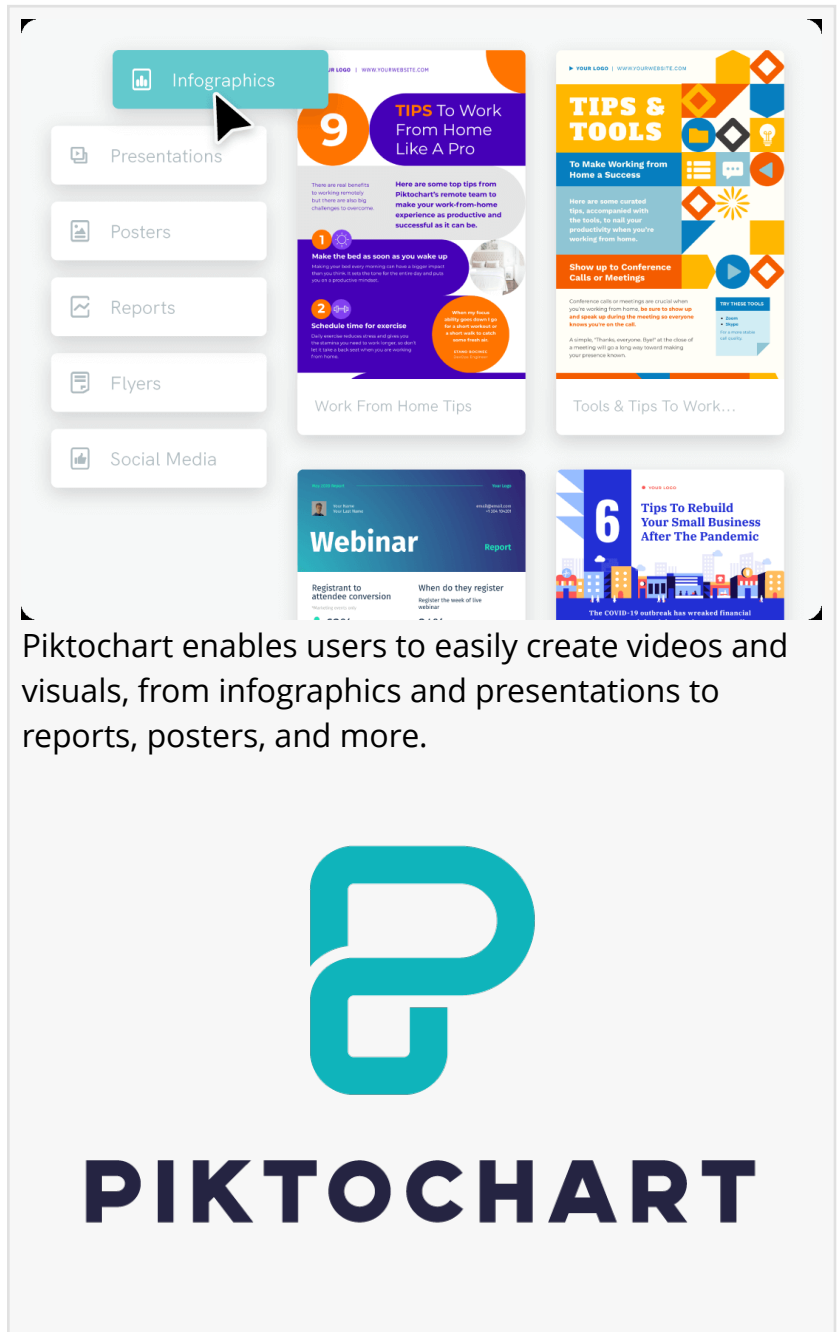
Infographics

Presentations

Posters

Reports

Flyers

Social Media

YOUR LOGO | WWW.YOURWEBSITE.COM

9 TIPS To Work From Home Like A Pro

There are real benefits to working remotely but there are also big challenges to overcome

Here are some top tips from Piktochart's remote team to make your work-from-home experience as productive and successful as it can be.

1 Make the bed as soon as you wake up

Making your bed every morning can have a bigger impact than you think. It sets the tone for the entire day and puts you in a productive mindset.

2 Schedule time for exercise

Daily exercise reduces stress and gives you the stamina you need to work longer, so don't let it take a back seat when you are working from home.

When my focus ability goes down I go for a short workout or a short walk to catch some fresh air.

Work From Home Tips

YOUR LOGO | WWW.YOURWEBSITE.COM

TIPS & TOOLS

To Make Working from Home a Success

Here are some curated tips, accompanied with the tools, to suit your productivity when you're working from home.

Show up to Conference Calls or Meetings

Conference calls or meetings are crucial when you're working from home, be sure to show up and speak up during the meeting as everyone knows you're on the call.

A simple, "Thanks, everyone. Bye!" at the close of a meeting will go a long way toward making your presence known.

TRY THESE TOOLS

Zoom

Skype

Tools & Tips To Work...

Webinar

Report

Registrant to attendee conversion

When do they register

Register the week of live webinar

YOUR LOGO

6 Tips To Rebuild Your Small Business After The Pandemic

The COVID-19 outbreak has wreaked financial

Piktochart enables users to easily create videos and visuals, from infographics and presentations to reports, posters, and more.

PIKTOCHART